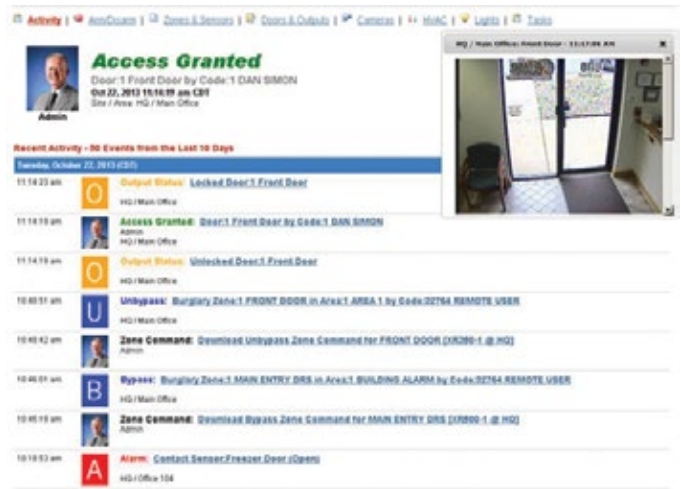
Activity | Arm/Disarm | Zones & Sensors | Doors & Outputs | Cameras | HVAC | Lights | Tasks

Access Granted
Door:1 Front Door by Code:1 DAN SIMON
Oct 22, 2013 11:14:19 am CDT
Site / Area: HQ / Main Office

Admin

HQ / Main Office: Front Door - 11:17:04 AM

Recent Activity - 50 Events from the Last 10 Days

Tuesday, October 22, 2013 (CDT)

| | | |
|---|---|---|
| 11:14:23 am | O | Output Status: Locked Door:1 Front Door<br>HQ / Main Office |
| 11:14:19 am | | Access Granted: Door:1 Front Door by Code:1 DAN SIMON<br>Admin<br>HQ / Main Office |
| 11:14:19 am | O | Output Status: Unlocked Door:1 Front Door<br>HQ / Main Office |
| 10:48:51 am | U | Unbypass: Burglary Zone:1 FRONT DOOR in Area:1 AREA 1 by Code:32764 REMOTE USER<br>HQ / Main Office |
| 10:48:42 am | | Zone Command: Download Unbypass Zone Command for FRONT DOOR [XR500-1 @ HQ]<br>Admin |
| 10:46:01 am | B | Bypass: Burglary Zone:1 MAIN ENTRY DRS in Area:1 BUILDING ALARM by Code:32764 REMOTE USER<br>HQ / Main Office |
| 10:45:19 am | | Zone Command: Download Bypass Zone Command for MAIN ENTRY DRS [XR500-1 @ HQ]<br>Admin |
| 10:10:53 am | A | Alarm: Contact Sensor:Freezer Door (Open)<br>HQ / Office 104 |